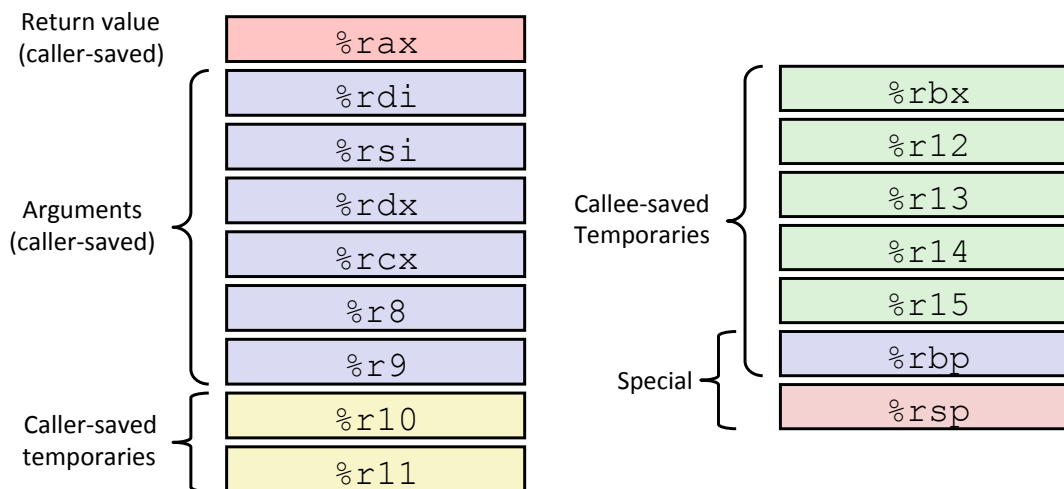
Return value (caller-saved)

%rax

Arguments (caller-saved)

%rdi

%rsi

%rdx

%rcx

%r8

%r9

Caller-saved temporaries

%r10

%r11

Callee-saved Temporaries

%rbx

%r12

%r13

%r14

%r15

Special

%rbp

%rsp